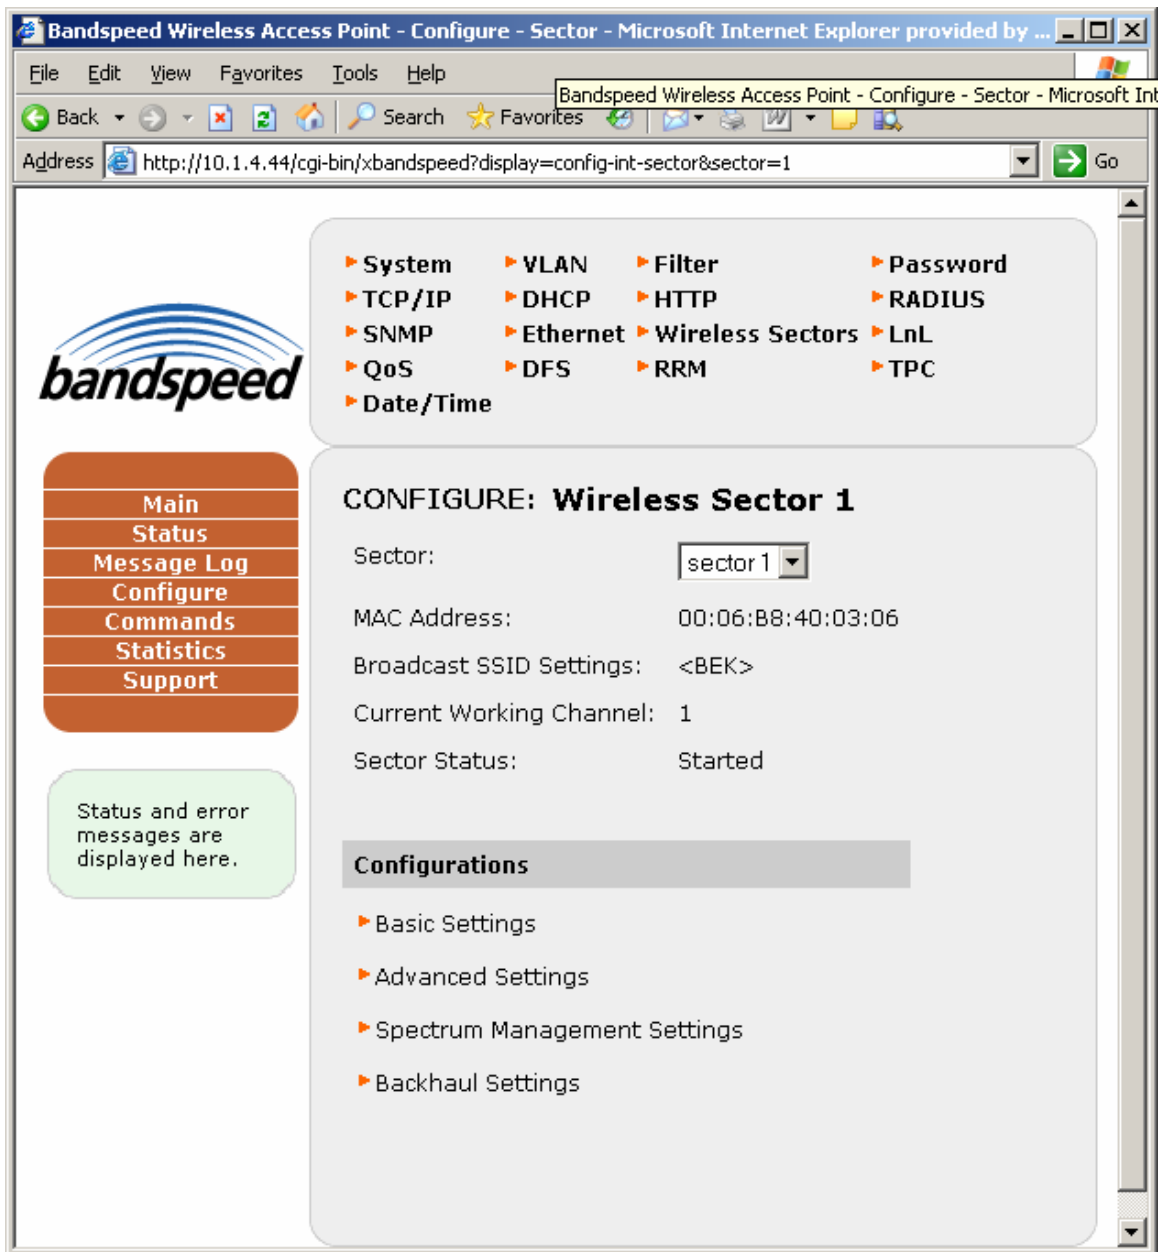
Bandspeed Wireless Access Point - Configure - Sector - Microsoft Internet Explorer provided by ...

File Edit View Favorites Tools Help

Bandspeed Wireless Access Point - Configure - Sector - Microsoft Int

Back Search Favorites

Address http://10.1.4.44/cgi-bin/xbandspeed?display=config-int-sector&sector=1 Go

System VLAN Filter Password
TCP/IP DHCP HTTP RADIUS
SNMP Ethernet Wireless Sectors LnL
QoS DFS RRM TPC
Date/Time

bandspeed

Main
Status
Message Log
Configure
Commands
Statistics
Support

Status and error messages are displayed here.

CONFIGURE: Wireless Sector 1

| | |
|---|---|
| Sector: | sector 1 |
| MAC Address: | 00:06:B8:40:03:06 |
| Broadcast SSID Settings: | <BEK> |
| Current Working Channel: | 1 |
| Sector Status: | Started |

Configurations

Basic Settings

Advanced Settings

Spectrum Management Settings

Backhaul Settings